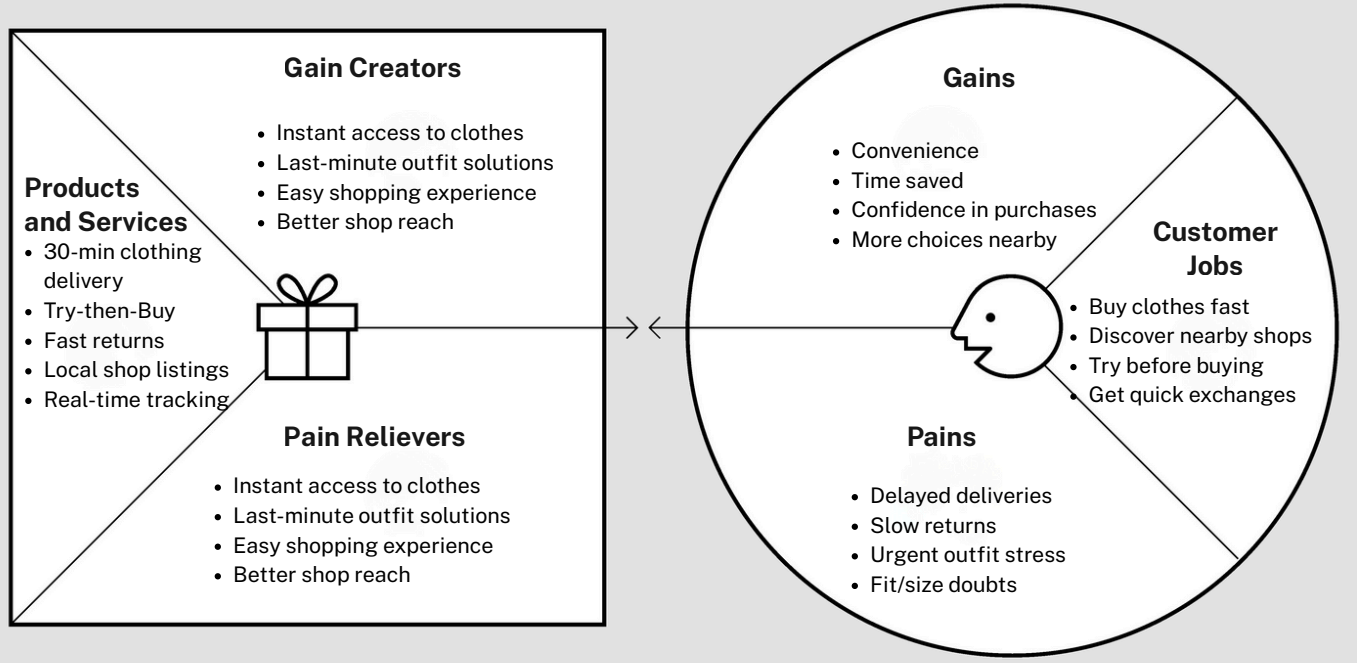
Gain Creators

- Instant access to clothes
- Last-minute outfit solutions
- Easy shopping experience
- Better shop reach

Products and Services

- 30-min clothing delivery
- Try-then-Buy
- Fast returns
- Local shop listings
- Real-time tracking

Pain Relievers

- Instant access to clothes
- Last-minute outfit solutions
- Easy shopping experience
- Better shop reach

Gains

- Convenience
- Time saved
- Confidence in purchases
- More choices nearby

Customer Jobs

- Buy clothes fast
- Discover nearby shops
- Try before buying
- Get quick exchanges

Pains

- Delayed deliveries
- Slow returns
- Urgent outfit stress
- Fit/size doubts